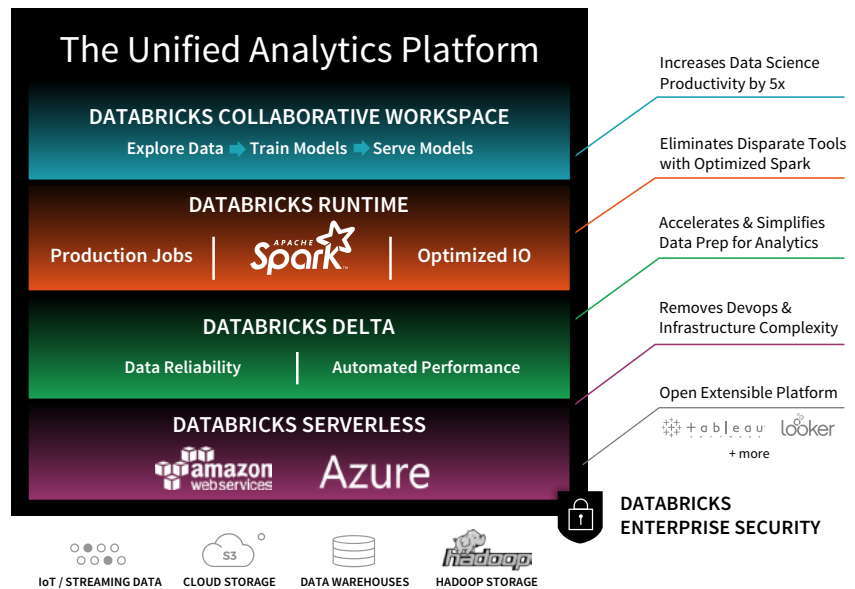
The Unified Analytics Platform

DATABRICKS COLLABORATIVE WORKSPACE

Explore Data ➡ Train Models ➡ Serve Models

DATABRICKS RUNTIME

Production Jobs | APACHE Spark | Optimized IO

DATABRICKS DELTA

Data Reliability | Automated Performance

DATABRICKS SERVERLESS

amazon web services Azure

Increases Data Science Productivity by 5x

Eliminates Disparate Tools with Optimized Spark

Accelerates & Simplifies Data Prep for Analytics

Removes Devops & Infrastructure Complexity

Open Extensible Platform

+ableau looker

+ more

DATABRICKS ENTERPRISE SECURITY

IoT / STREAMING DATA

S3

CLOUD STORAGE

DATA WAREHOUSES

hadoop

HADOOP STORAGE